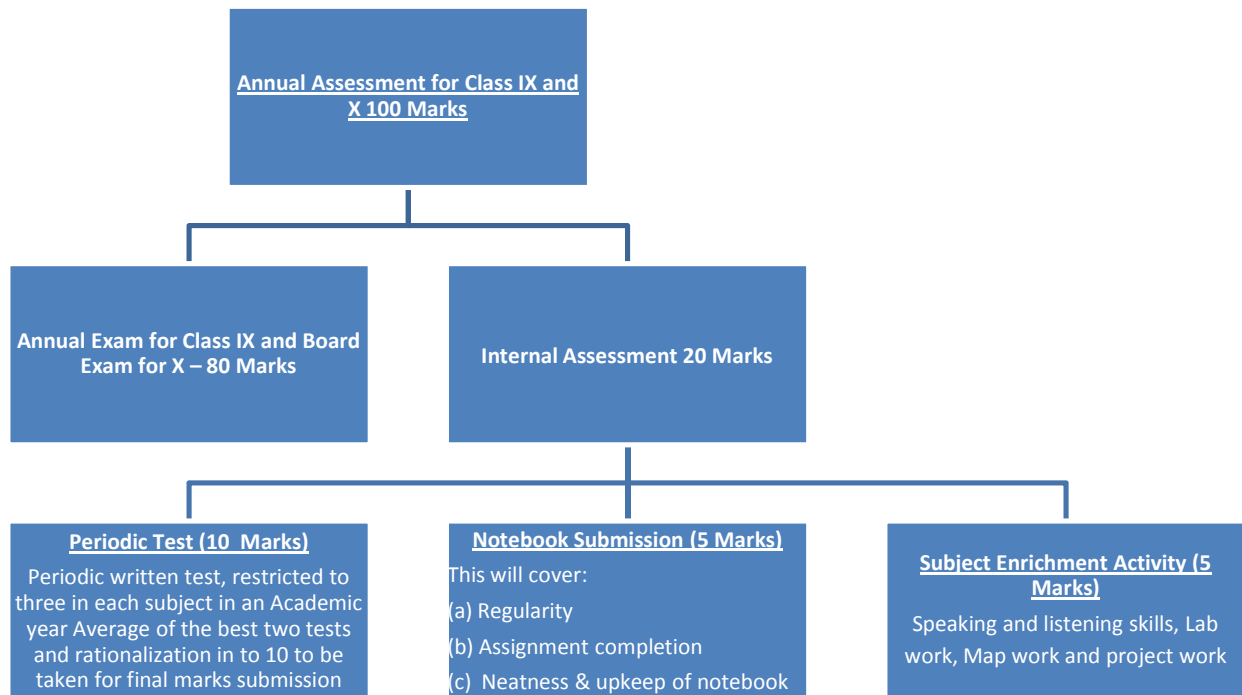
Annual Assessment for Class IX and X 100 Marks

Annual Exam for Class IX and Board Exam for X – 80 Marks

Internal Assessment 20 Marks

Periodic Test (10 Marks)

Periodic written test, restricted to three in each subject in an Academic year Average of the best two tests and rationalization in to 10 to be taken for final marks submission

Notebook Submission (5 Marks)

This will cover:

(a) Regularity

(b) Assignment completion

(c) Neatness & upkeep of notebook

Subject Enrichment Activity (5 Marks)

Speaking and listening skills, Lab work, Map work and project work